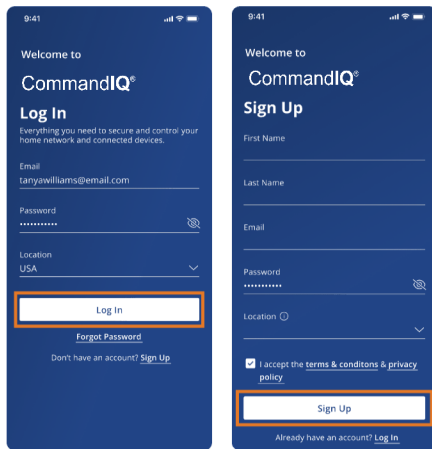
9:41

Welcome to

CommandIQ®

Log In

Everything you need to secure and control your home network and connected devices.

Email
tanyawilliams@email.com

Password
••••••••••••

Location
USA

Log In

Forgot Password

Don't have an account? Sign Up

9:41

Welcome to

CommandIQ®

Sign Up

First Name

Last Name

Email

Password
••••••••••••

Location ⓘ

I accept the terms & conditons & privacy policy

Sign Up

Already have an account? Log In